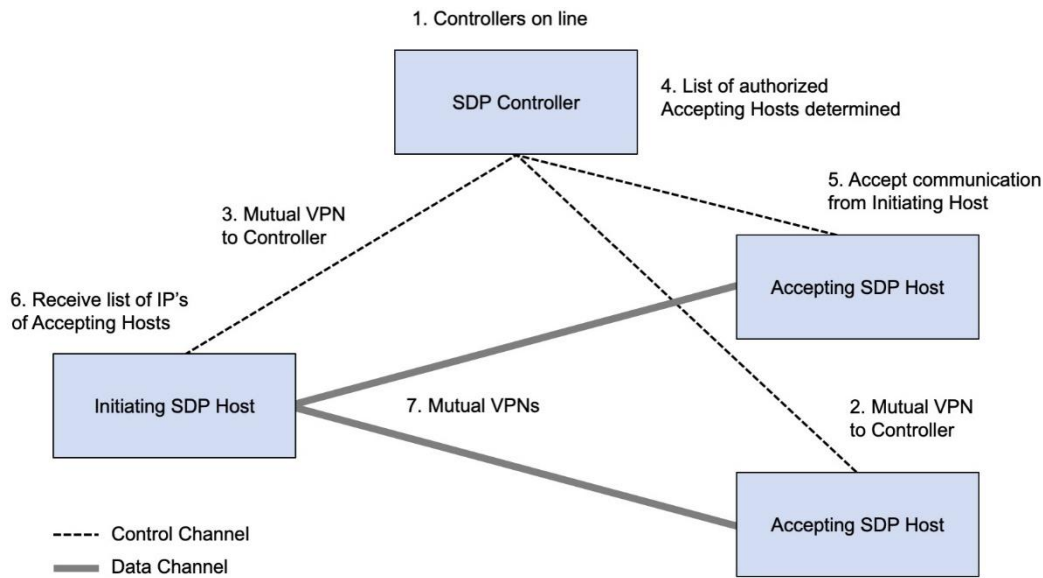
1. Controllers on line

SDP Controller

4. List of authorized Accepting Hosts determined

5. Accept communication from Initiating Host

3. Mutual VPN to Controller

Accepting SDP Host

6. Receive list of IP's of Accepting Hosts

Initiating SDP Host

7. Mutual VPNs

2. Mutual VPN to Controller

Accepting SDP Host

Control Channel

Data Channel